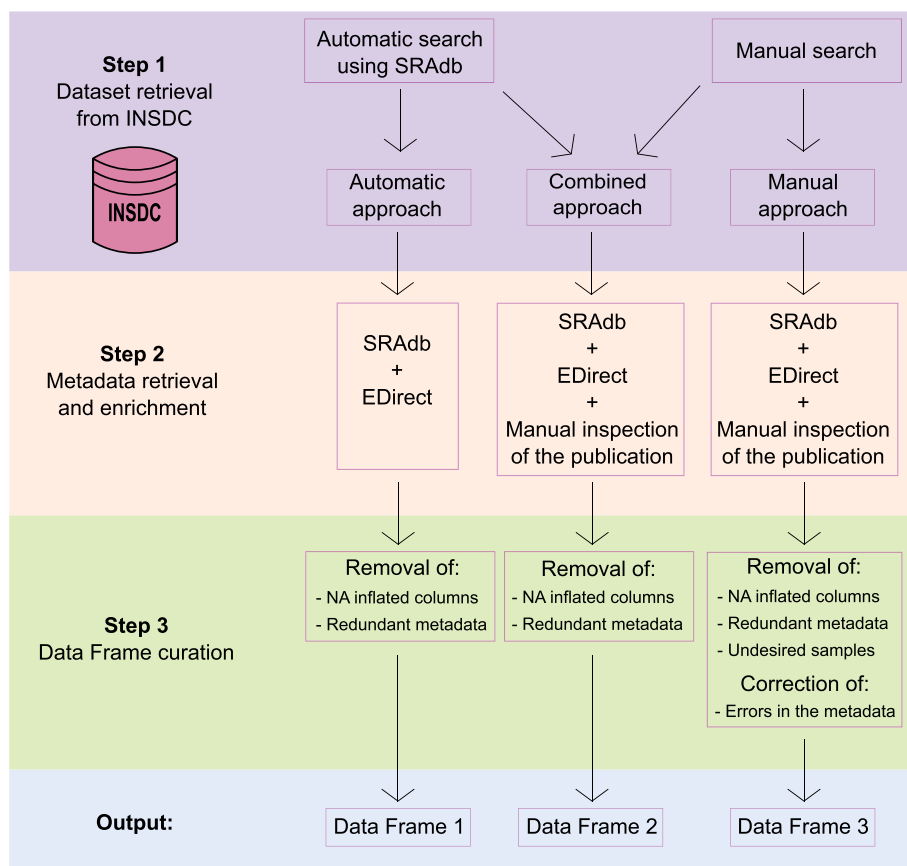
Step 1
Dataset retrieval from INSDC

INSDC

Automatic search using SRAdb

Manual search

Automatic approach

Combined approach

Manual approach

Step 2
Metadata retrieval and enrichment

SRAdb
+
EDirect

SRAdb
+
EDirect
+
Manual inspection of the publication

SRAdb
+
EDirect
+
Manual inspection of the publication

Step 3
Data Frame curation

Removal of:
- NA inflated columns
- Redundant metadata

Removal of:
- NA inflated columns
- Redundant metadata

Removal of:
- NA inflated columns
- Redundant metadata
- Undesired samples
Correction of:
- Errors in the metadata

Output:

Data Frame 1

Data Frame 2

Data Frame 3